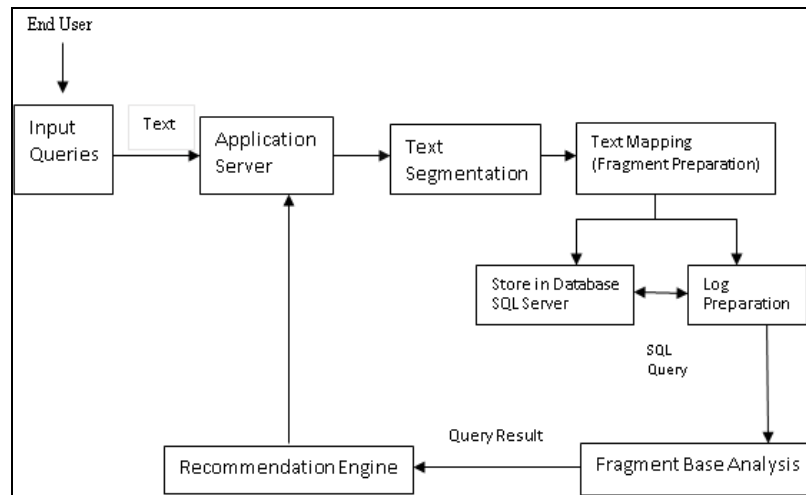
End User

Input Queries

Text

Application Server

Text Segmentation

Text Mapping (Fragment Preparation)

Store in Database SQL Server

Log Preparation

SQL Query

Query Result

Recommendation Engine

Fragment Base Analysis